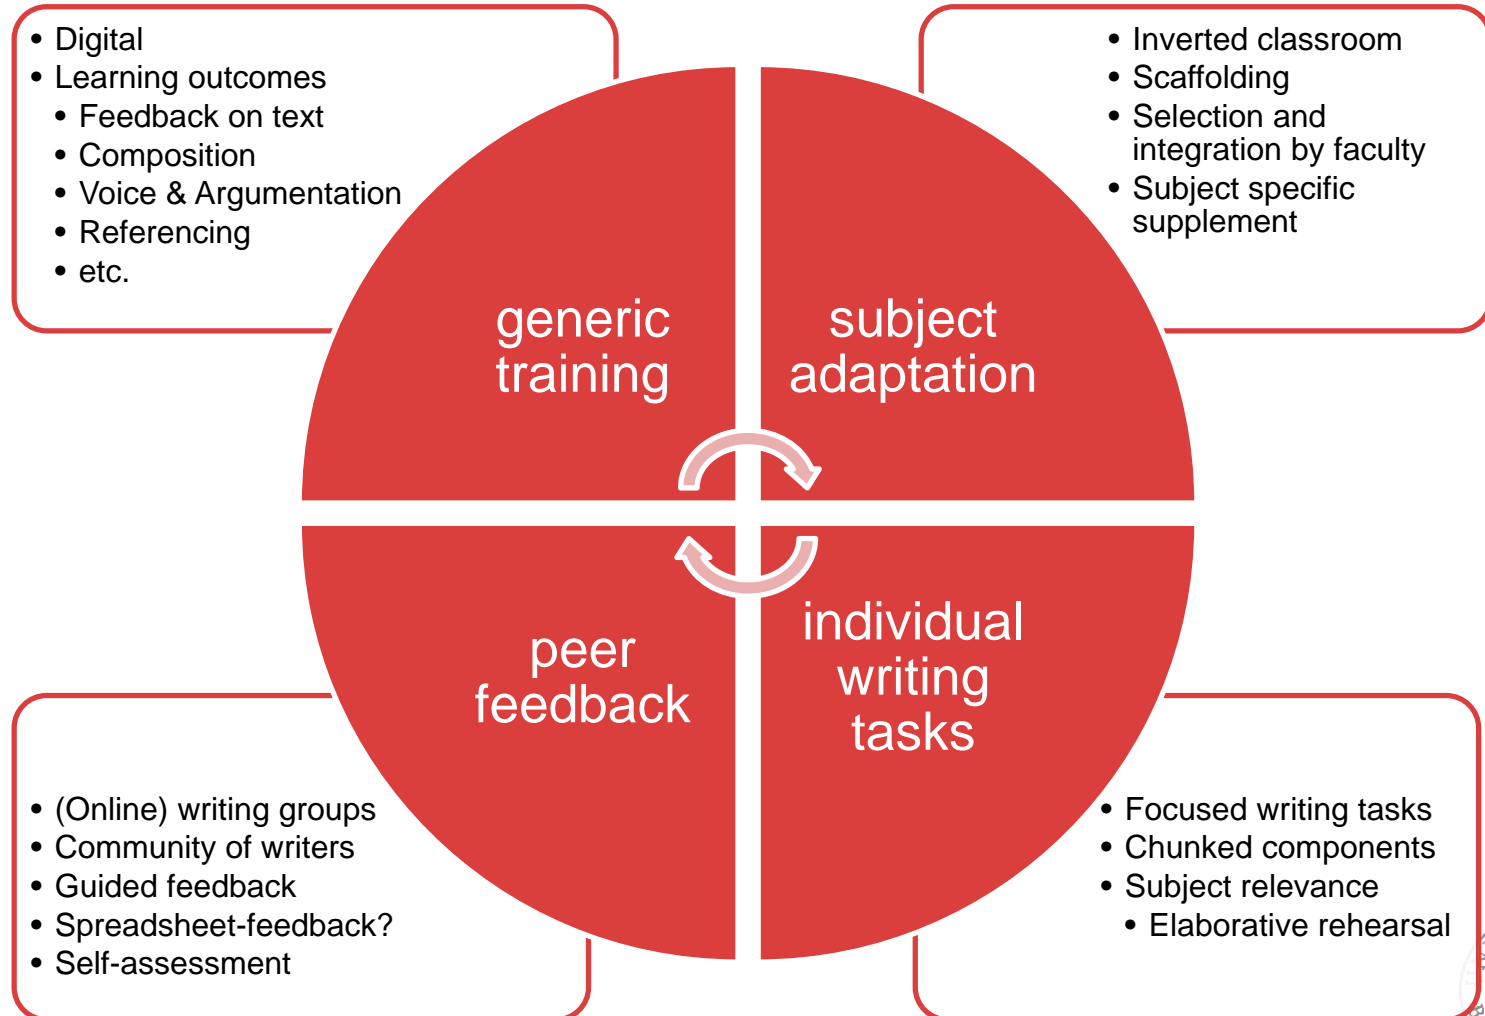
- Digital
- Learning outcomes
  - Feedback on text
  - Composition
  - Voice & Argumentation
  - Referencing
  - etc.

- Inverted classroom
- Scaffolding
- Selection and integration by faculty
- Subject specific supplement

generic training

subject adaptation

peer feedback

individual writing tasks

- (Online) writing groups
- Community of writers
- Guided feedback
- Spreadsheet-feedback?
- Self-assessment

- Focused writing tasks
- Chunked components
- Subject relevance
  - Elaborative rehearsal